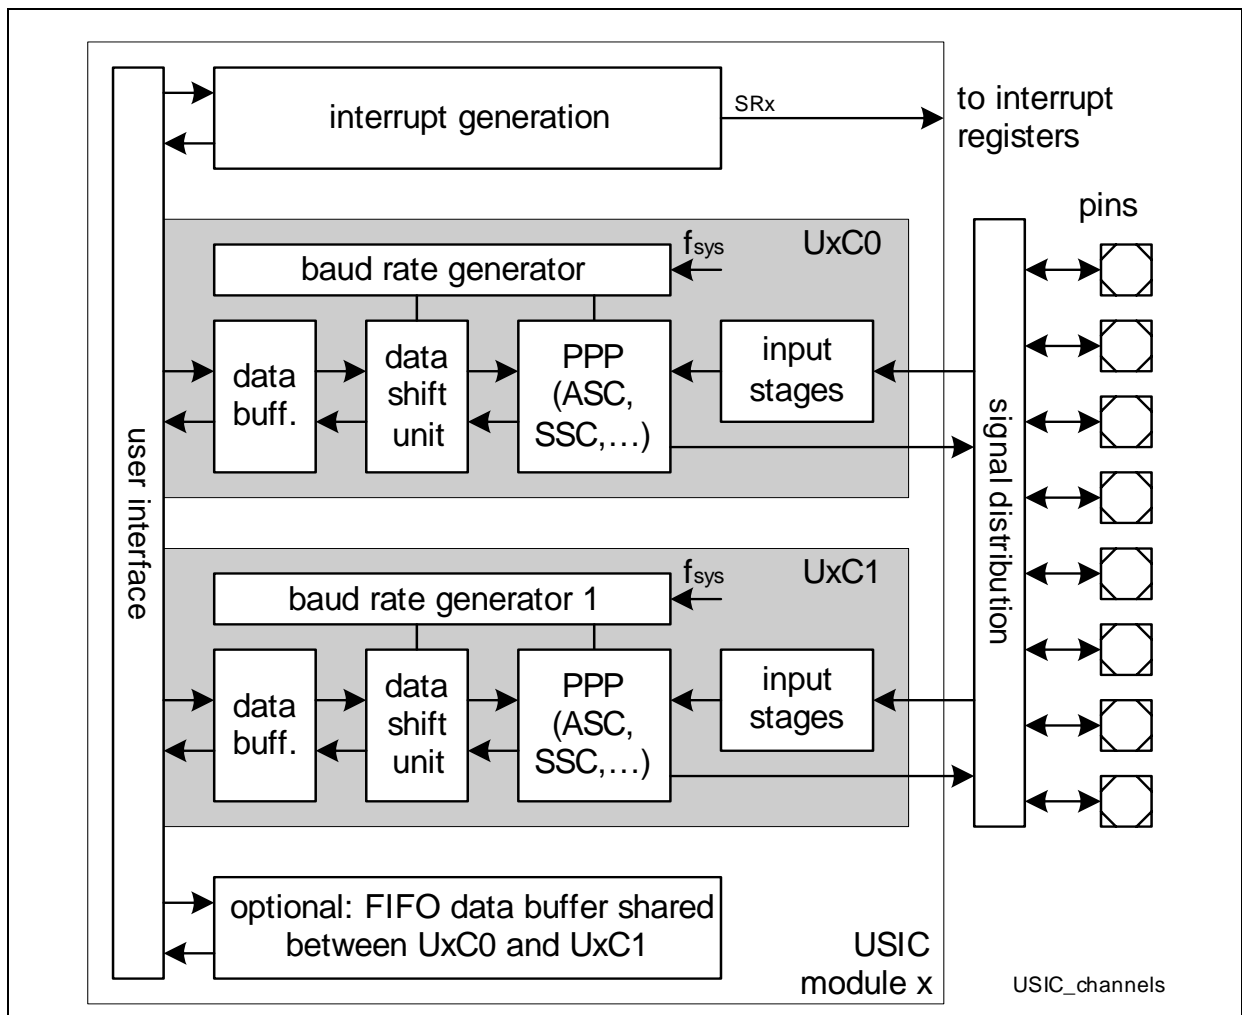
interrupt generation

SRx

to interrupt registers

pins

$f_{sys}$

UxC0

baud rate generator

data buff.

data shift unit

PPP (ASC, SSC,…)

input stages

user interface

signal distribution

$f_{sys}$

UxC1

baud rate generator 1

data buff.

data shift unit

PPP (ASC, SSC,…)

input stages

optional: FIFO data buffer shared between UxC0 and UxC1

USIC module x

USIC_channels